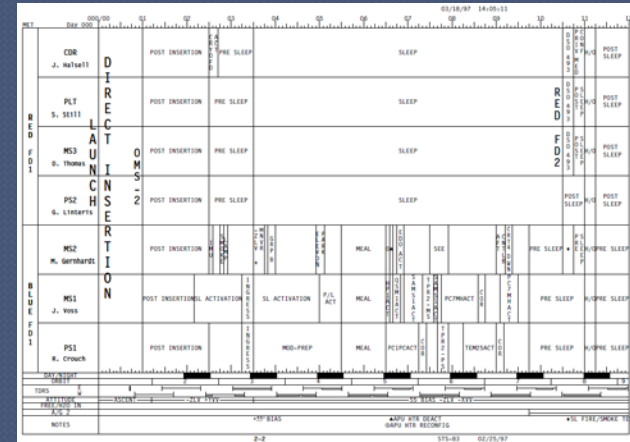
03/18/97 14:05:11

MET DAY 000 000/00 01 02 03 04 05 06 07 08 09 10 11

RED FD1

CDR J. Halsell

POST INSERTION

PRE SLEEP

SLEEP

POST SLEEP

PLT S. Still

POST INSERTION

PRE SLEEP

SLEEP

RED FD2

POST SLEEP

MS3 D. Thomas

POST INSERTION

PRE SLEEP

SLEEP

POST SLEEP

PS2 G. Linteris

POST INSERTION

PRE SLEEP

SLEEP

POST SLEEP

MS2 M. Gernhardt

POST INSERTION

MEAL

SEE

PRE SLEEP

PRE SLEEP

BLUE FD1

MS1 J. Voss

POST INSERTION

SL ACTIVATION

INGRESS

SL ACTIVATION

P/L ACT

MEAL

PC7MHACT

PRE SLEEP

PRE SLEEP

PS1 R. Crouch

POST INSERTION

INGRESS

MOD-PREP

MEAL

PC1PCACT

TEM25ACT

PRE SLEEP

PRE SLEEP

DIRECT INSERTION

LAUNCH

OMS-2

DAY/NIGHT

ORBIT

TDRS

ATTITUDE

ASCENT

-ZLV -YXV

FREE/KDC IN

A/G 2

NOTES

+15° BIAS

▲APU HTR DEACT
●APU HTR RECONFIG

●SL FIRE/SMOKE TO

2-2

STS-83 02/25/97